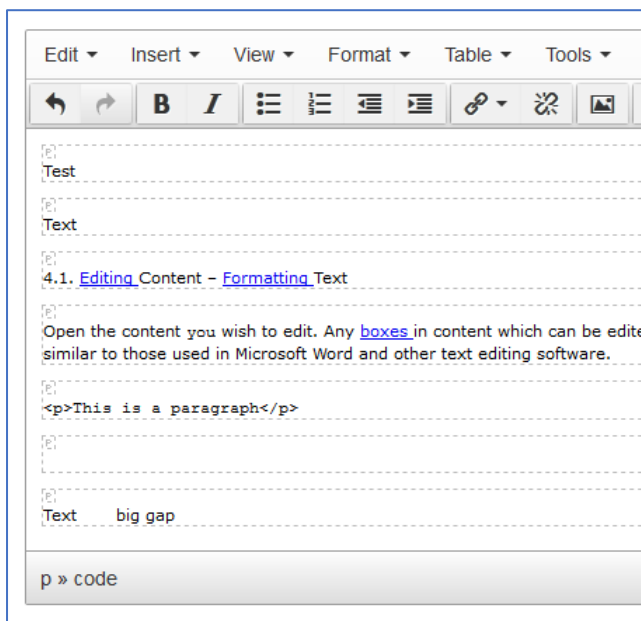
Edit ▾ Insert ▾ View ▾ Format ▾ Table ▾ Tools ▾

B I

P
Test

P
Text

P
4.1. Editing Content – Formatting Text

P
Open the content you wish to edit. Any boxes in content which can be edite
similar to those used in Microsoft Word and other text editing software.

P
<p>This is a paragraph</p>

P

P
Text big gap

p » code